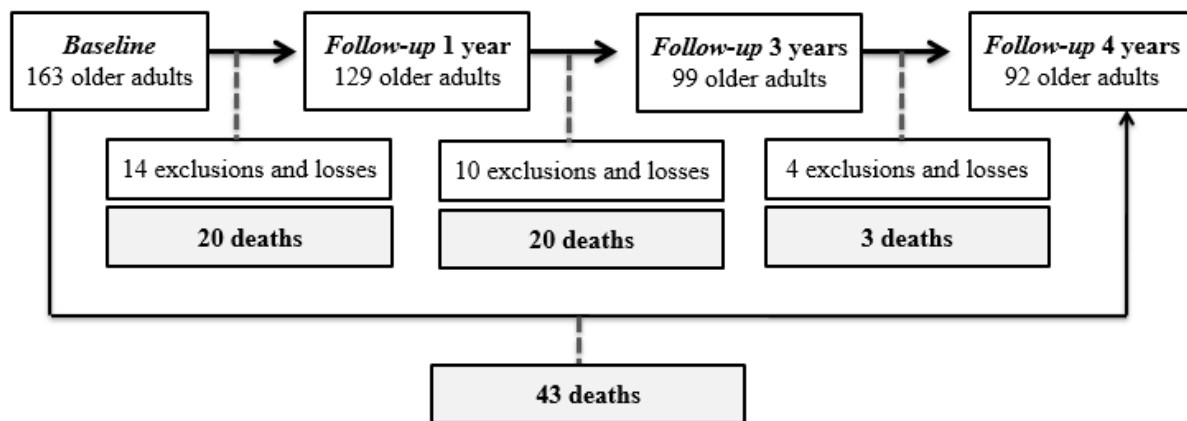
Baseline
163 older adults

Follow-up 1 year
129 older adults

Follow-up 3 years
99 older adults

Follow-up 4 years
92 older adults

14 exclusions and losses

20 deaths

10 exclusions and losses

20 deaths

4 exclusions and losses

3 deaths

43 deaths